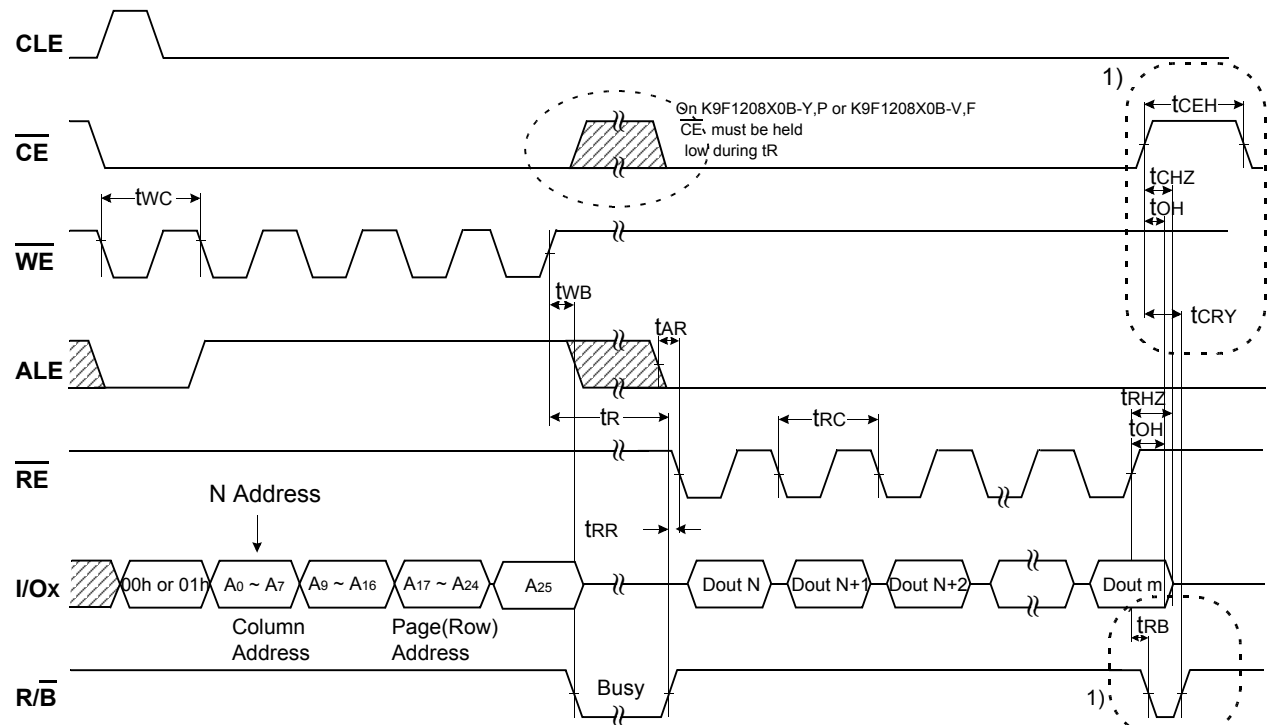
CLE

$\overline{CE}$

$\overline{WE}$

ALE

$\overline{RE}$

I/Ox

R/$\overline{B}$

1)

$t_{CEH}$

On K9F1208X0B-Y,P or K9F1208X0B-V,F $\overline{CE}$ must be held low during tR

$t_{WC}$

$t_{CHZ}$

$t_{OH}$

$t_{WB}$

$t_{AR}$

$t_{CRY}$

$t_{R}$

$t_{RC}$

$t_{RHZ}$

$t_{OH}$

N Address

$t_{RR}$

00h or 01h

$A_0 \sim A_7$

$A_9 \sim A_{16}$

$A_{17} \sim A_{24}$

$A_{25}$

Dout N

Dout N+1

Dout N+2

Dout m

Column Address

Page(Row) Address

$t_{RB}$

Busy

1)